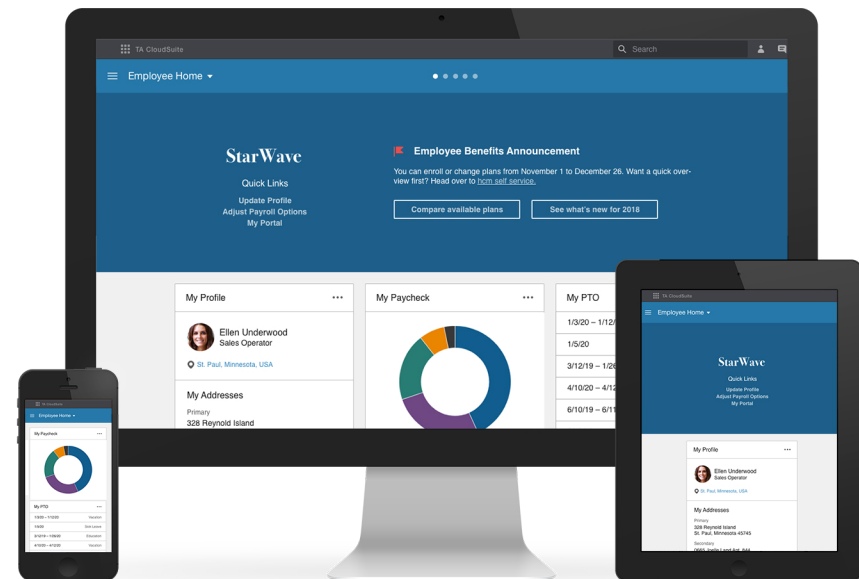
TA CloudSuite

Search

Employee Home

StarWave

Quick Links

Update Profile

Adjust Payroll Options

My Portal

Employee Benefits Announcement

You can enroll or change plans from November 1 to December 26. Want a quick overview first? Head over to hcm self service.

Compare available plans

See what's new for 2018

My Profile

Ellen Underwood

Sales Operator

St. Paul, Minnesota, USA

My Addresses

Primary

328 Reynold Island

My Paycheck

My PTO

1/3/20 – 1/12/

1/5/20

12/3/19 – 1/26

4/10/20 – 4/23

6/10/19 – 6/11

TA CloudSuite

Employee Home

StarWave

Quick Links

Update Profile

Adjust Payroll Options

My Portal

My Profile

Ellen Underwood

Sales Operator

St. Paul, Minnesota, USA

My Addresses

Primary

328 Reynold Island

St. Paul, Minnesota 45745

Secondary

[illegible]

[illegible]

Employee Home

My Paycheck

My PTO

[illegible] Vacation

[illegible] Sick Leave

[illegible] Education

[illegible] Vacation